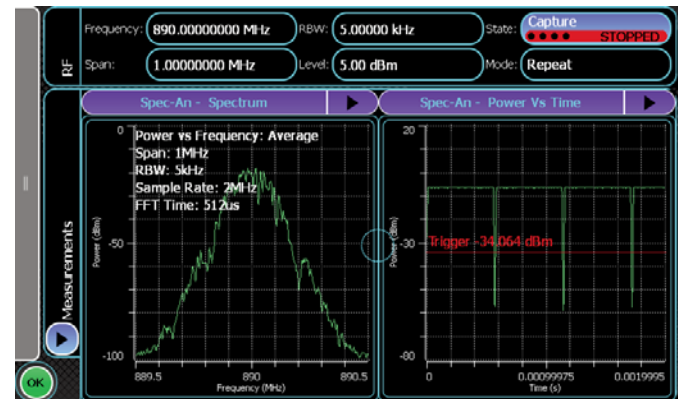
RF

Frequency: 890.00000000 MHz

RBW: 5.00000 kHz

State: Capture

STOPPED

Span: 1.00000000 MHz

Level: 5.00 dBm

Mode: Repeat

Measurements

Spec-An - Spectrum

Spec-An - Power Vs Time

Power vs Frequency: Average
Span: 1MHz
RBW: 5kHz
Sample Rate: 2MHz
FFT Time: 512us

0

-50

-100

Power (dBm)

889.5

890

890.5

Frequency (MHz)

20

-30

-80

Power (dBm)

Trigger -34.064 dBm

0

0.00099975

0.0019995

Time (s)

OK